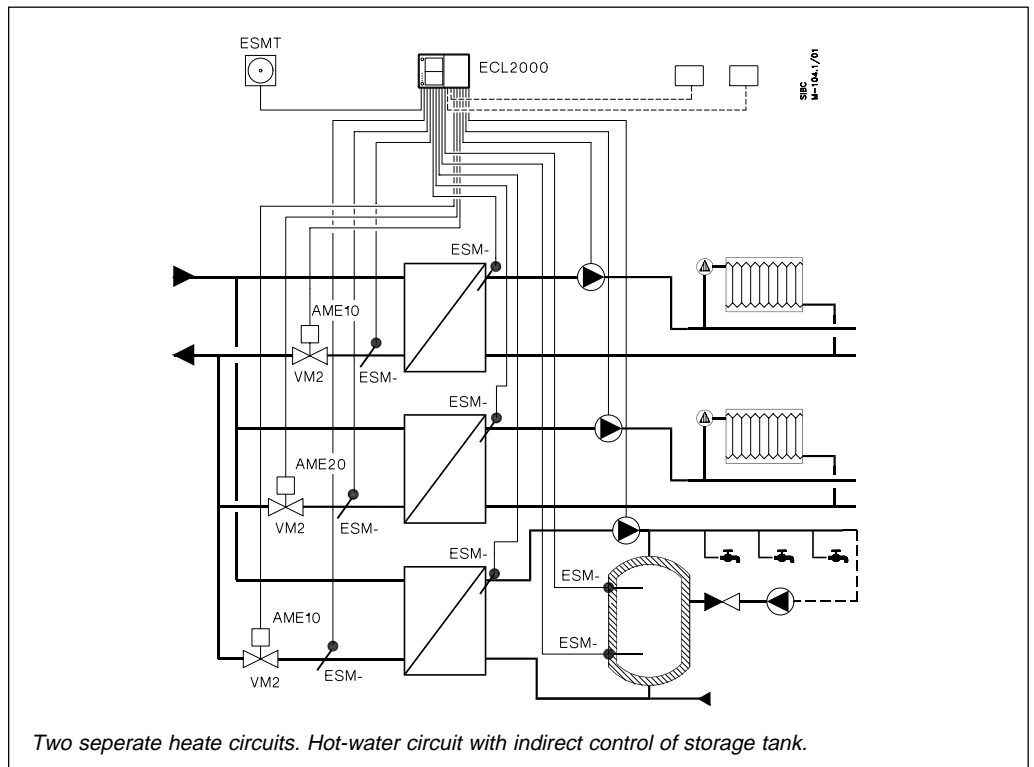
ESMT

ECL2000

SIBC
M-104.1/01

ESM-

AME10

VM2

ESM-

ESM-

AME20

VM2

ESM-

ESM-

ESM-

ESM-

AME10

VM2

ESM-

Two seperate heate circuits. Hot-water circuit with indirect control of storage tank.